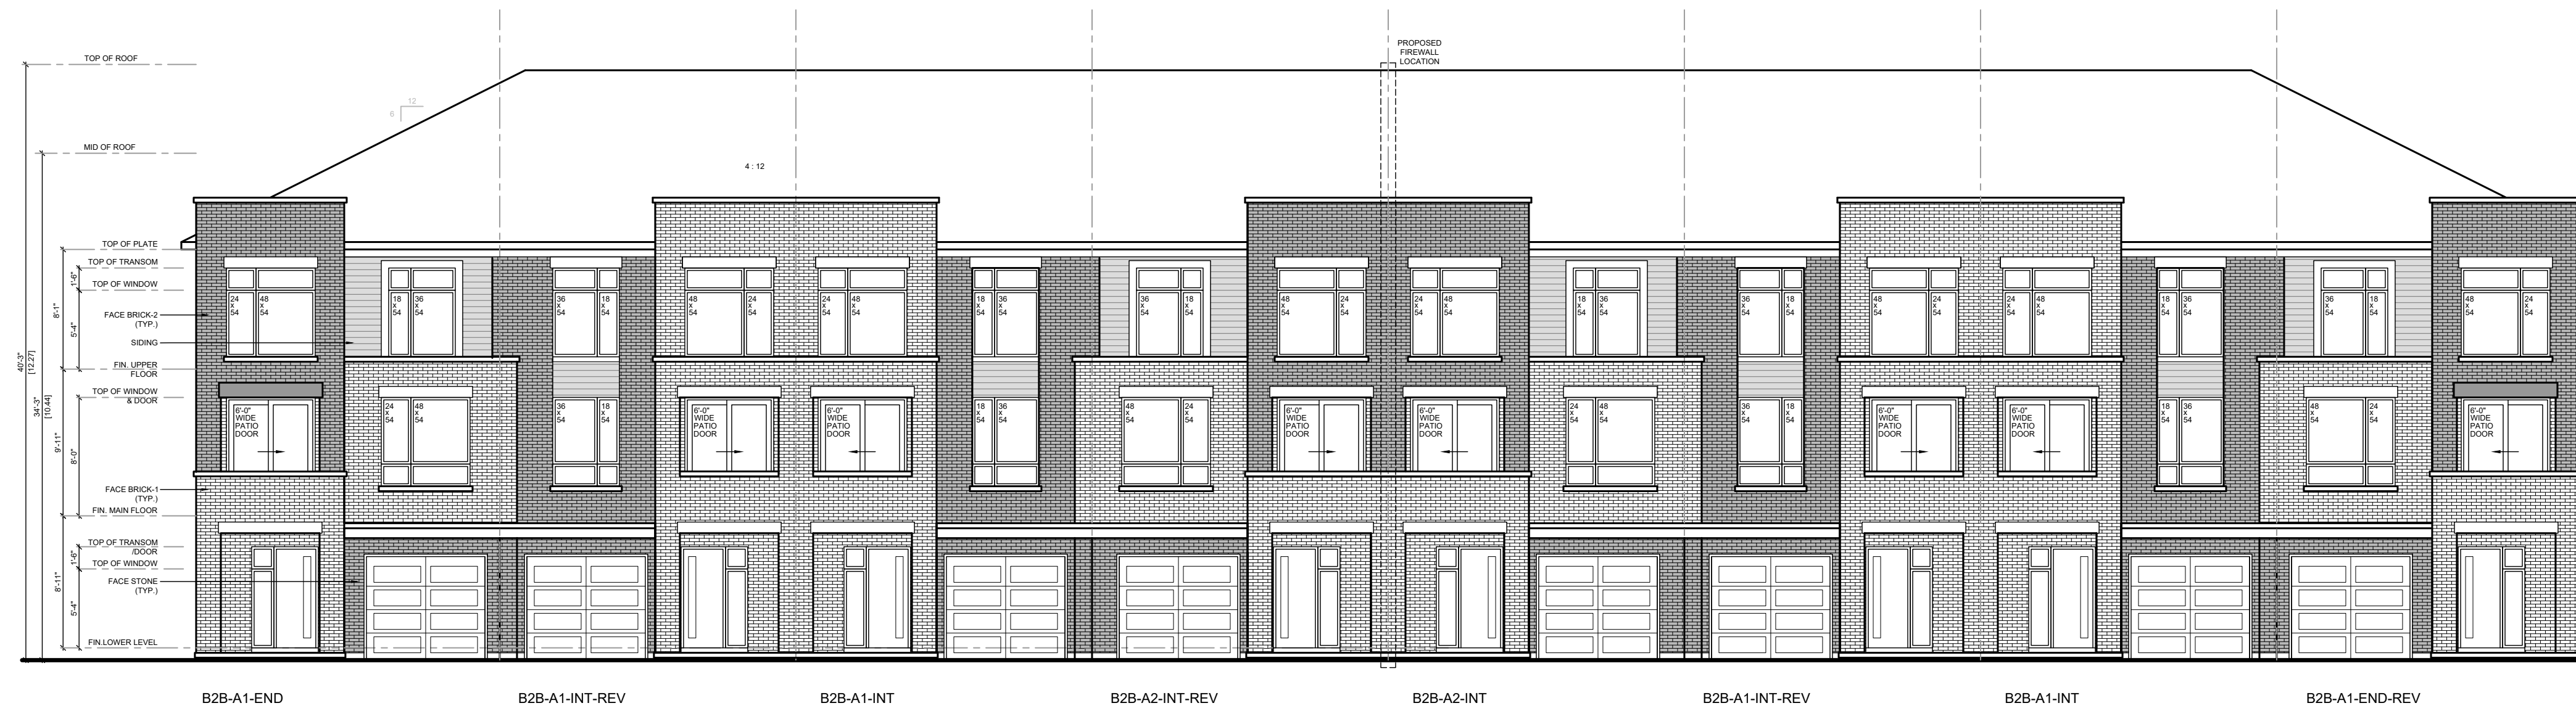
TOP OF ROOF

PROPOSED FIREWALL LOCATION

6
12

MID OF ROOF

4 : 12

TOP OF PLATE
TOP OF TRANSOM
TOP OF WINDOW
FACE BRICK-2 (TYP.)
SIDING
FIN. UPPER FLOOR
TOP OF WINDOW & DOOR
FACE BRICK-1 (TYP.)
FIN. MAIN FLOOR
TOP OF TRANSOM /DOOR
TOP OF WINDOW
FACE STONE (TYP.)
FIN.LOWER LEVEL

40'-3" [12.27]
34'-3" [10.44]
8'-1"
1'-6"
5'-4"
9'-11"
8'-0"
8'-11"
1'-6"
5'-4"

24 x 54
48 x 54
18 x 54
36 x 54

6'-0" WIDE PATIO DOOR

B2B-A1-END
B2B-A1-INT-REV
B2B-A1-INT
B2B-A2-INT-REV
B2B-A2-INT
B2B-A1-INT-REV
B2B-A1-INT
B2B-A1-END-REV